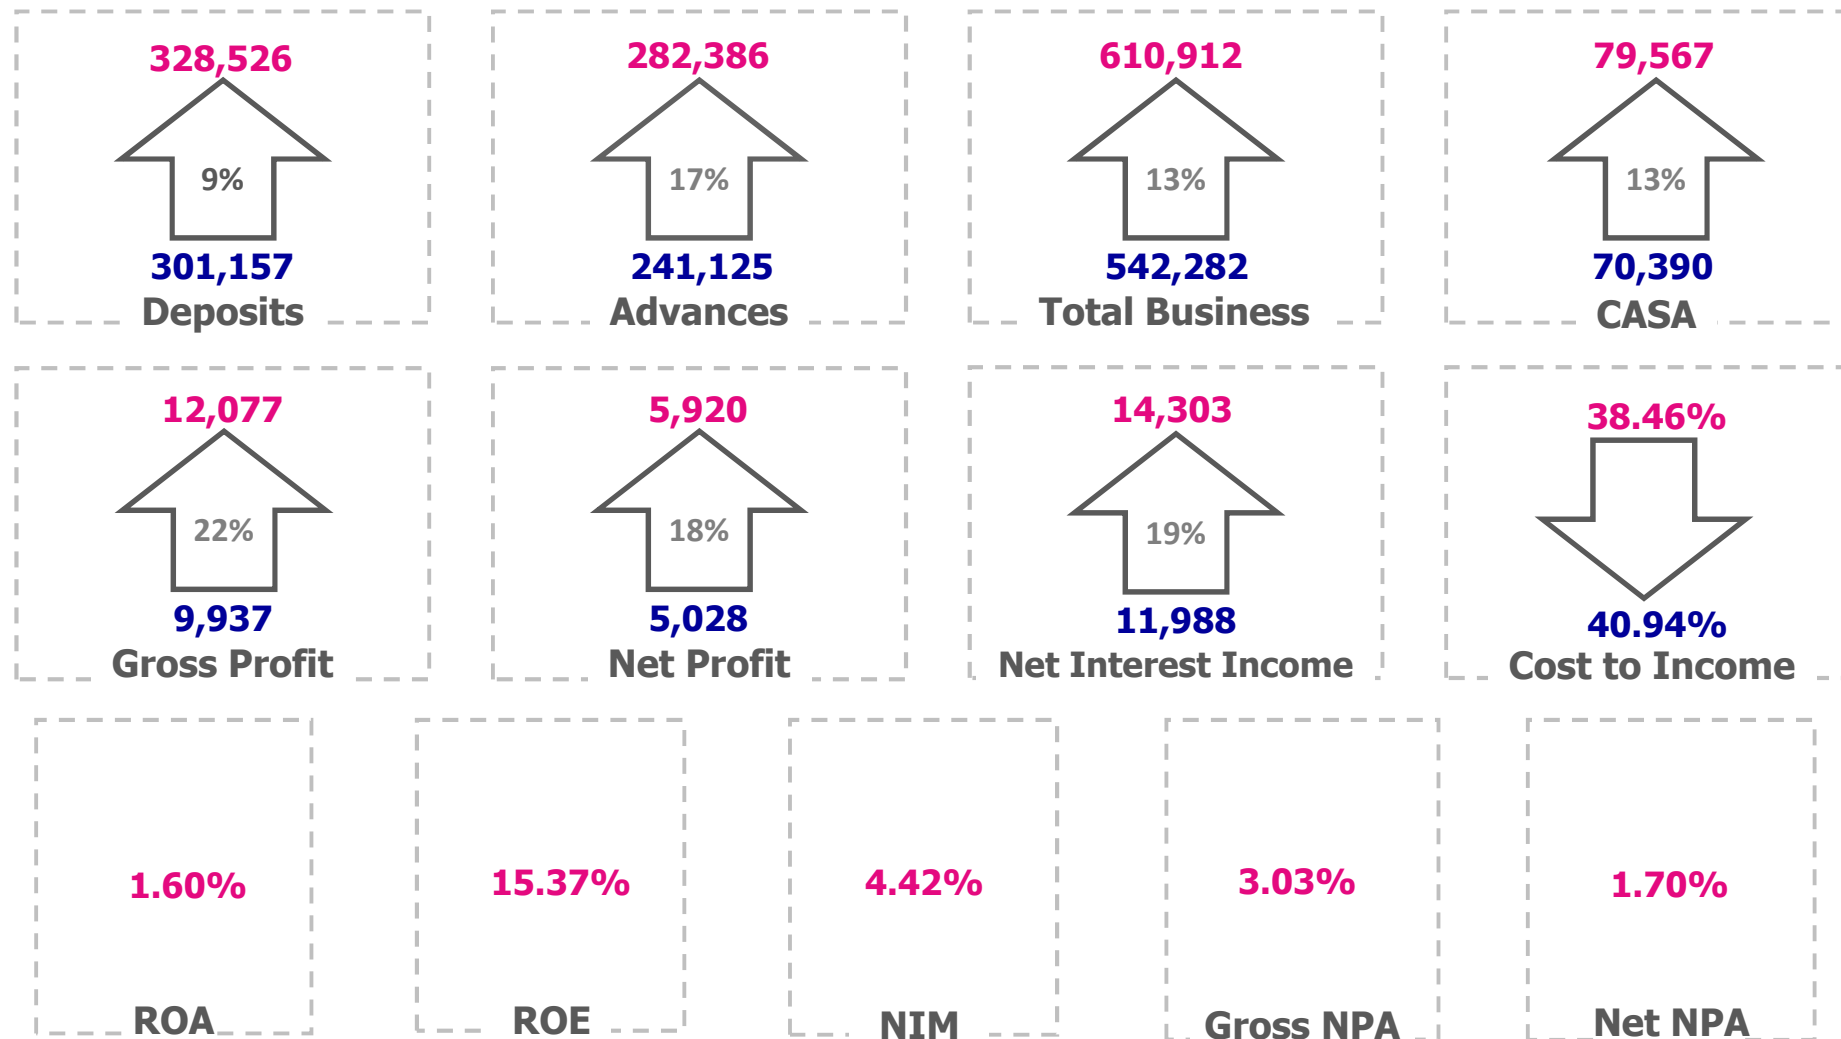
328,526
9%
301,157
Deposits

282,386
17%
241,125
Advances

610,912
13%
542,282
Total Business

79,567
13%
70,390
CASA

12,077
22%
9,937
Gross Profit

5,920
18%
5,028
Net Profit

14,303
19%
11,988
Net Interest Income

38.46%
40.94%
Cost to Income

1.60%
ROA

15.37%
ROE

4.42%
NIM

3.03%
Gross NPA

1.70%
Net NPA